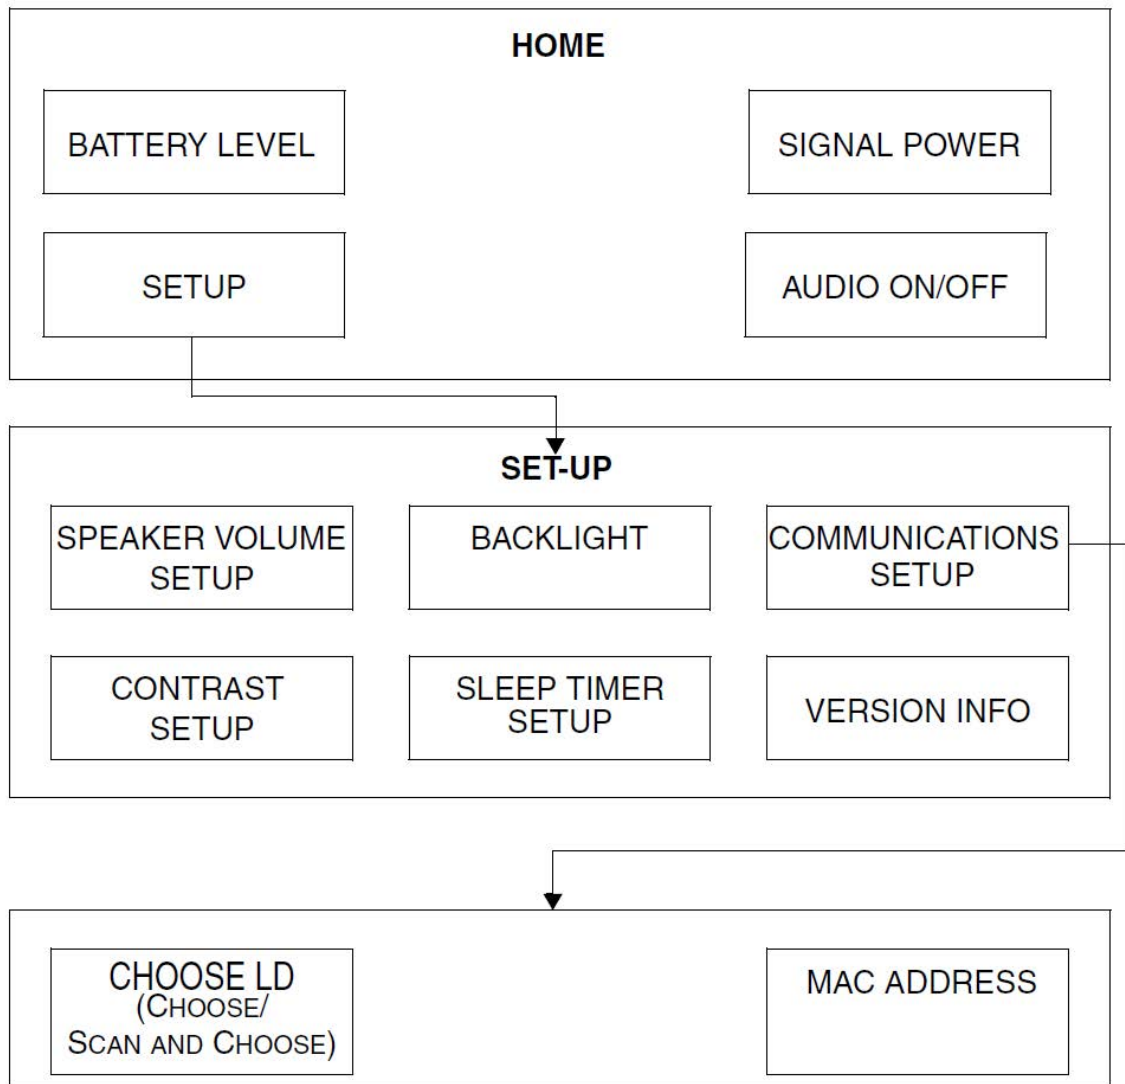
HOME

BATTERY LEVEL

SIGNAL POWER

SETUP

AUDIO ON/OFF

SET-UP

SPEAKER VOLUME SETUP

BACKLIGHT

COMMUNICATIONS SETUP

CONTRAST SETUP

SLEEP TIMER SETUP

VERSION INFO

CHOOSE LD (CHOOSE/ SCAN AND CHOOSE)

MAC ADDRESS